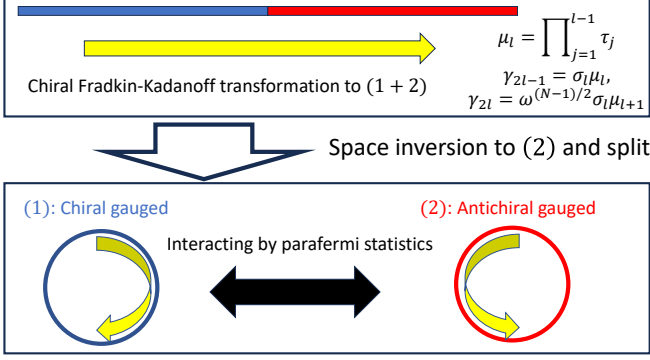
$\mu_l = \prod_{j=1}^{l-1} \tau_j$

Chiral Fradkin-Kadanoff transformation to $(1+2)$

$\gamma_{2l-1} = \sigma_l \mu_l,$
$\gamma_{2l} = \omega^{(N-1)/2} \sigma_l \mu_{l+1}$

Space inversion to $(2)$ and split

(1): Chiral gauged

(2): Antichiral gauged

Interacting by parafermi statistics